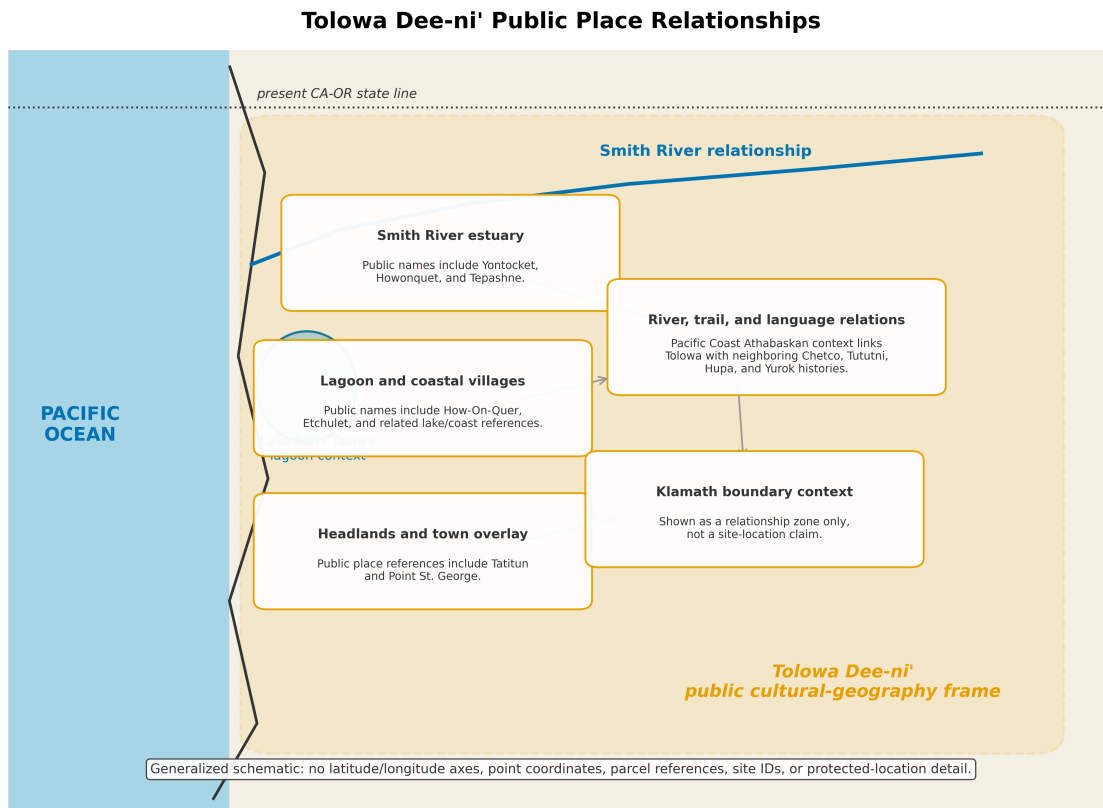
Tolowa Dee-ni' Public Place Relationships

present CA-OR state line

Smith River relationship

Smith River estuary

Public names include Yontocket, Howonquet, and Tepashne.

River, trail, and language relations

Pacific Coast Athabaskan context links Tolowa with neighboring Chetco, Tututni, Hupa, and Yurok histories.

PACIFIC OCEAN

Lagoon and coastal villages

Public names include How-On-Quer, Etchulet, and related lake/coast references.

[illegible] lagoon context

Klamath boundary context

Shown as a relationship zone only, not a site-location claim.

Headlands and town overlay

Public place references include Tatitun and Point St. George.

Tolowa Dee-ni' public cultural-geography frame

Generalized schematic: no latitude/longitude axes, point coordinates, parcel references, site IDs, or protected-location detail.